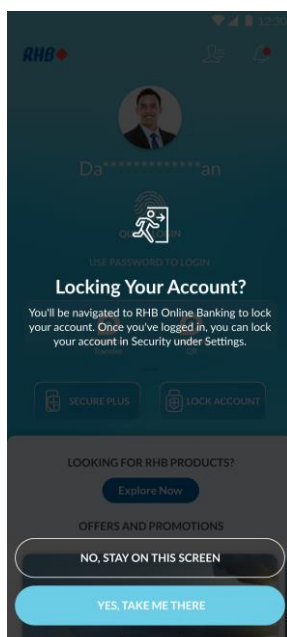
12:30

RHB

Da**************an

USE PASSWORD TO LOGIN

Locking Your Account?

You'll be navigated to RHB Online Banking to lock your account. Once you've logged in, you can lock your account in Security under Settings.

SECURE PLUS

LOCK ACCOUNT

LOOKING FOR RHB PRODUCTS?

Explore Now

OFFERS AND PROMOTIONS

NO, STAY ON THIS SCREEN

YES, TAKE ME THERE